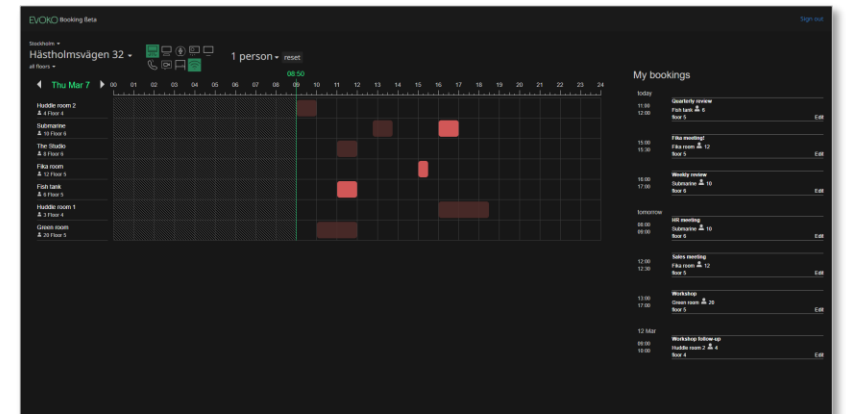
EVOKO Booking Beta

Sign out

Stockholm
Hästholmsvägen 32
all floors

1 person reset

08:50

Thu Mar 7

00 01 02 03 04 05 06 07 08 09 10 11 12 13 14 15 16 17 18 19 20 21 22 23 24

Huddle room 2
4 Floor 4

Submarine
10 Floor 6

The Studio
8 Floor 6

Fika room
12 Floor 5

Fish tank
6 Floor 5

Huddle room 1
3 Floor 4

Green room
20 Floor 5

My bookings

today

11:00
12:00
Quarterly review
Fish tank 6
floor 5
Edit

15:00
15:30
Fika meeting!
Fika room 12
floor 5
Edit

16:00
17:00
Weekly review
Submarine 10
floor 6
Edit

tomorrow

08:00
09:00
HR meeting
Submarine 10
floor 6
Edit

12:00
12:30
Sales meeting
Fika room 12
floor 5
Edit

13:00
17:00
Workshop
Green room 20
floor 5
Edit

12 Mar

09:00
10:00
Workshop follow-up
Huddle room 2 4
floor 4
Edit